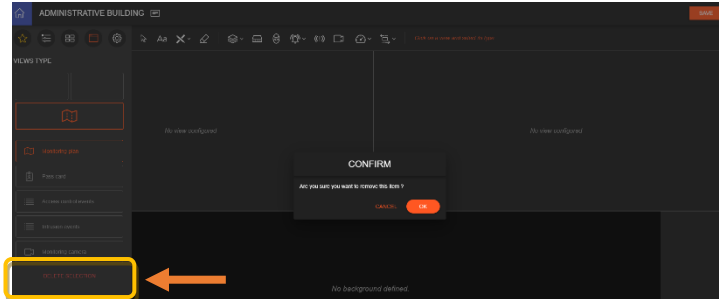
ADMINISTRATIVE BUILDING

SAVE

VIEWS TYPE

Click on a view and specify its type

No view configured

No view configured

Geolocating view

Plain card

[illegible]

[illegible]

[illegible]

DELETE SELECTION

CONFIRM

Are you sure you want to remove this item ?

CANCEL

OK

No background defined.